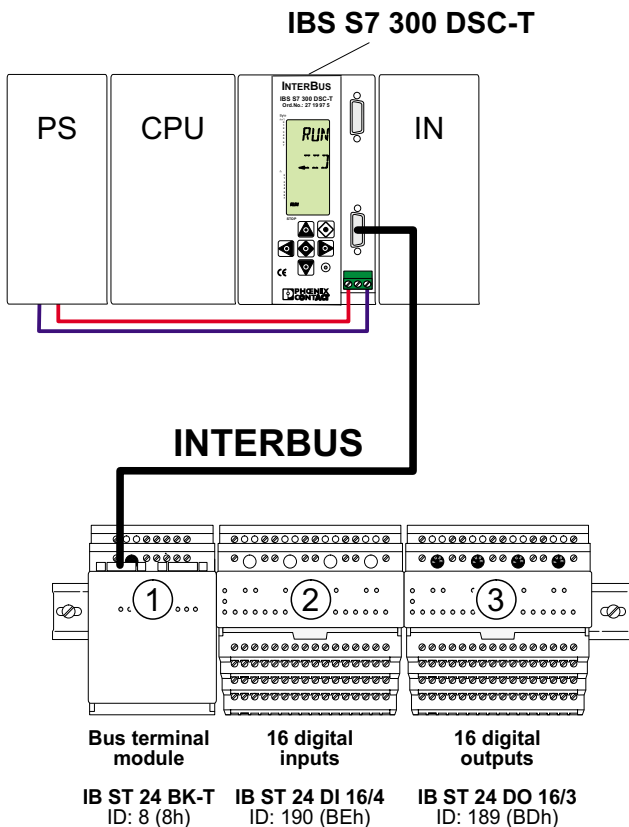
IBS S7 300 DSC-T

PS

CPU

INTERBUS
IBS S7 300 DSC-T
Ord.No.: 27 19 97 5

RUN

IN

PHOENIX CONTACT

INTERBUS

1

2

3

Bus terminal module

16 digital inputs

16 digital outputs

IB ST 24 BK-T
ID: 8 (8h)

IB ST 24 DI 16/4
ID: 190 (BEh)

IB ST 24 DO 16/3
ID: 189 (BDh)